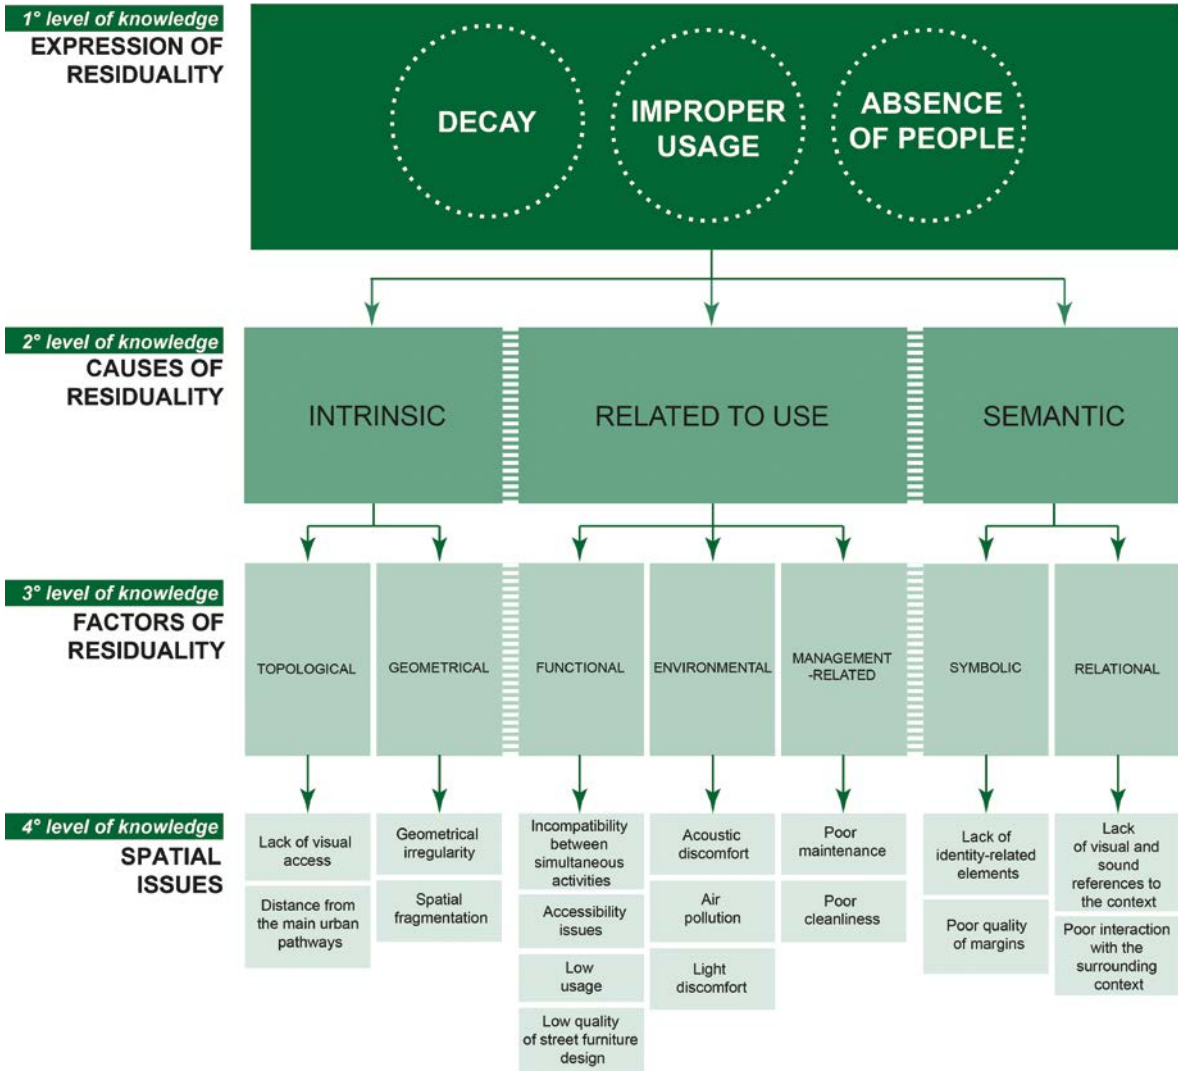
1° level of knowledge
EXPRESSION OF RESIDUALITY

DECAY
IMPROPER USAGE
ABSENCE OF PEOPLE

2° level of knowledge
CAUSES OF RESIDUALITY

INTRINSIC
RELATED TO USE
SEMANTIC

3° level of knowledge
FACTORS OF RESIDUALITY

TOPOLOGICAL
GEOMETRICAL
FUNCTIONAL
ENVIRONMENTAL
MANAGEMENT -RELATED
SYMBOLIC
RELATIONAL

4° level of knowledge
SPATIAL ISSUES

Lack of visual access
Distance from the main urban pathways

Geometrical irregularity
Spatial fragmentation

Incompatibility between simultaneous activities
Accessibility issues
Low usage
Low quality of street furniture design

Acoustic discomfort
Air pollution
Light discomfort

Poor maintenance
Poor cleanliness

Lack of identity-related elements
Poor quality of margins

Lack of visual and sound references to the context
Poor interaction with the surrounding context